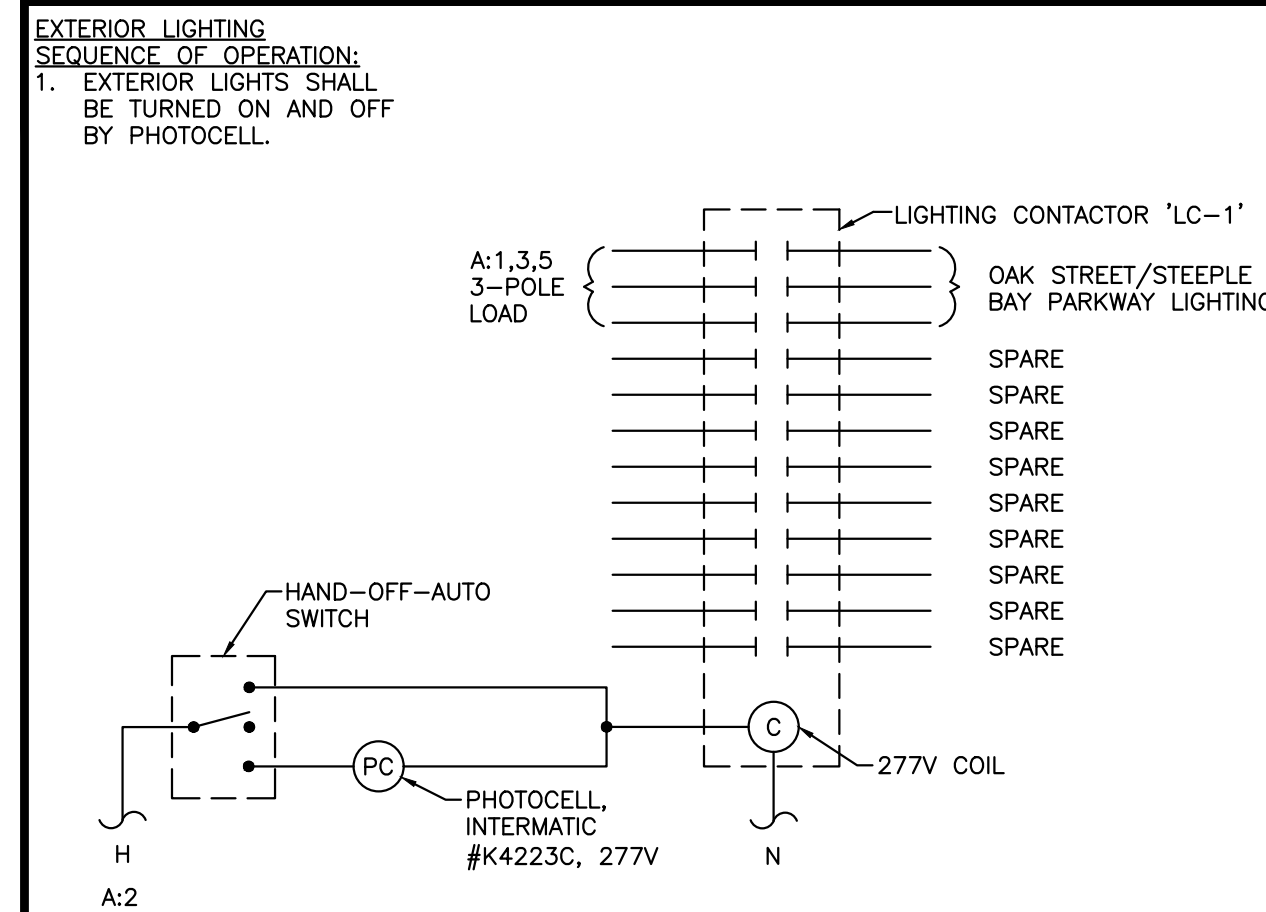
EXTERIOR LIGHTING
SEQUENCE OF OPERATION:
1. EXTERIOR LIGHTS SHALL BE TURNED ON AND OFF BY PHOTOCELL.

LIGHTING CONTACTOR 'LC-1'

A:1,3,5
3-POLE
LOAD

OAK STREET/STEEPLE
BAY PARKWAY LIGHTIN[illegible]

SPARE
SPARE
SPARE
SPARE
SPARE
SPARE
SPARE
SPARE
SPARE

HAND-OFF-AUTO
SWITCH

PC

C

277V COIL

PHOTOCELL,
INTERMATIC
#K4223C, 277V

H

N

A:2